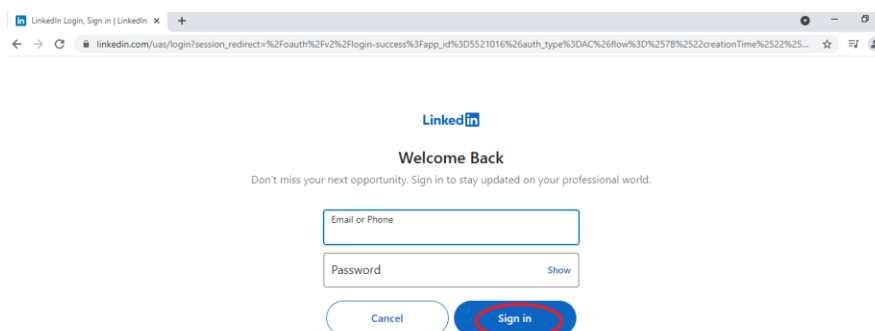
LinkedIn Login, Sign in | LinkedIn ×

linkedin.com/uas/login?session_redirect=%2Foauth%2Fv2%2Flogin-success%3Fapp_id%3D5521016%26auth_type%3DAC%26flow%3D%257B%2522creationTime%2522%25...

LinkedIn

Welcome Back

Don't miss your next opportunity. Sign in to stay updated on your professional world.

Email or Phone

Password

Show

Cancel

Sign in